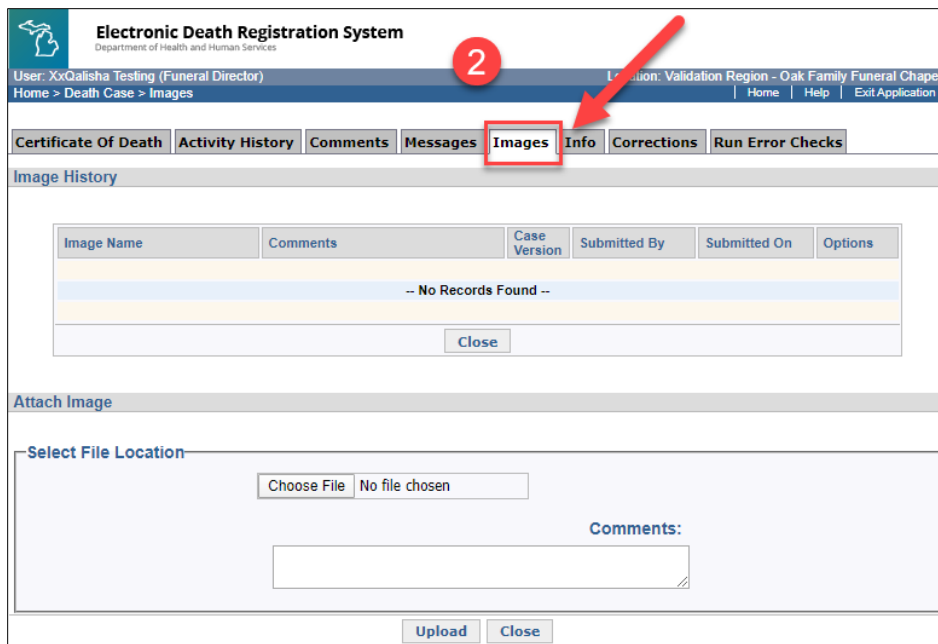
Electronic Death Registration System
Department of Health and Human Services

2

User: XxQalisha Testing (Funeral Director)
Location: Validation Region - Oak Family Funeral Chape
Home > Death Case > Images
Home | Help | Exit Application

Certificate Of Death | Activity History | Comments | Messages | Images | Info | Corrections | Run Error Checks

Image History

| Image Name | Comments | Case Version | Submitted By | Submitted On | Options |
|---|---|---|---|---|---|
| -- No Records Found -- | | | | | |

Close

Attach Image

Select File Location

Choose File No file chosen

Comments:

Upload Close